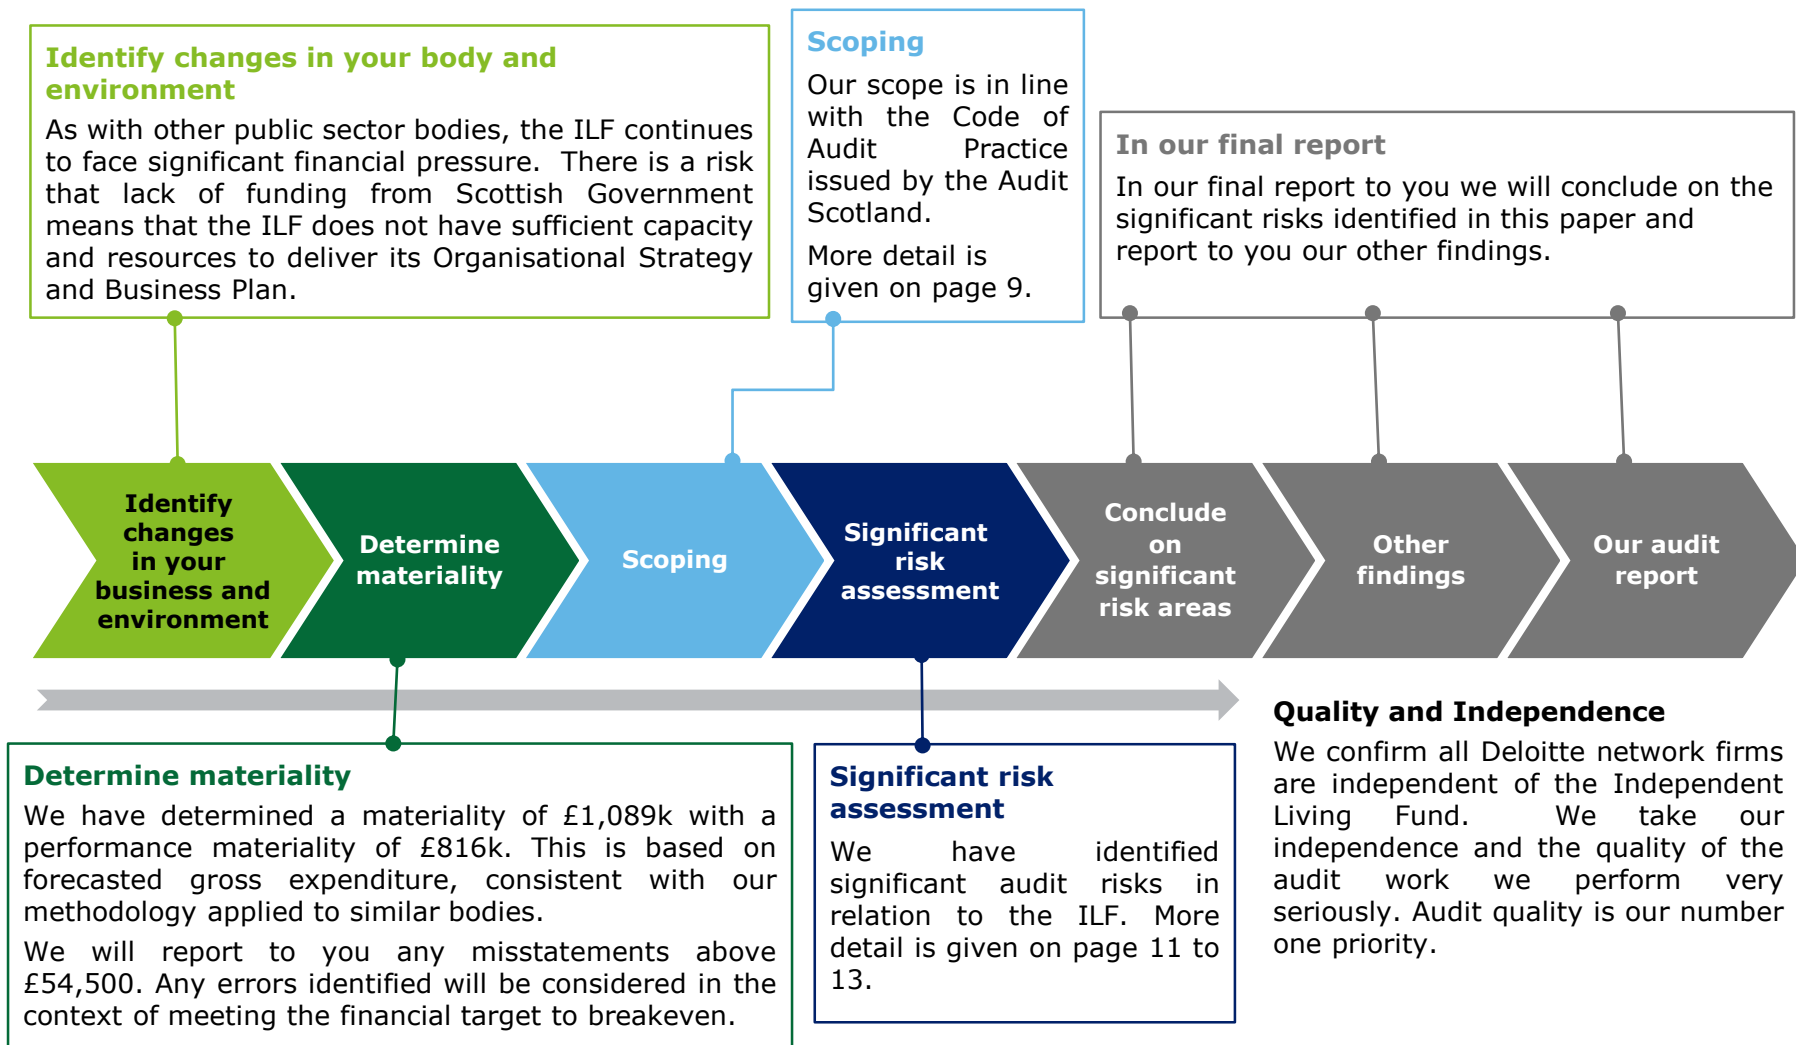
Identify changes in your body and environment

As with other public sector bodies, the ILF continues to face significant financial pressure. There is a risk that lack of funding from Scottish Government means that the ILF does not have sufficient capacity and resources to deliver its Organisational Strategy and Business Plan.

Scoping

Our scope is in line with the Code of Audit Practice issued by the Audit Scotland.

More detail is given on page 9.

In our final report

In our final report to you we will conclude on the significant risks identified in this paper and report to you our other findings.

Identify changes in your business and environment

Determine materiality

Scoping

Significant risk assessment

Conclude on significant risk areas

Other findings

Our audit report

Quality and Independence

We confirm all Deloitte network firms are independent of the Independent Living Fund. We take our independence and the quality of the audit work we perform very seriously. Audit quality is our number one priority.

Determine materiality

We have determined a materiality of £1,089k with a performance materiality of £816k. This is based on forecasted gross expenditure, consistent with our methodology applied to similar bodies.

We will report to you any misstatements above £54,500. Any errors identified will be considered in the context of meeting the financial target to breakeven.

Significant risk assessment

We have identified significant audit risks in relation to the ILF. More detail is given on page 11 to 13.